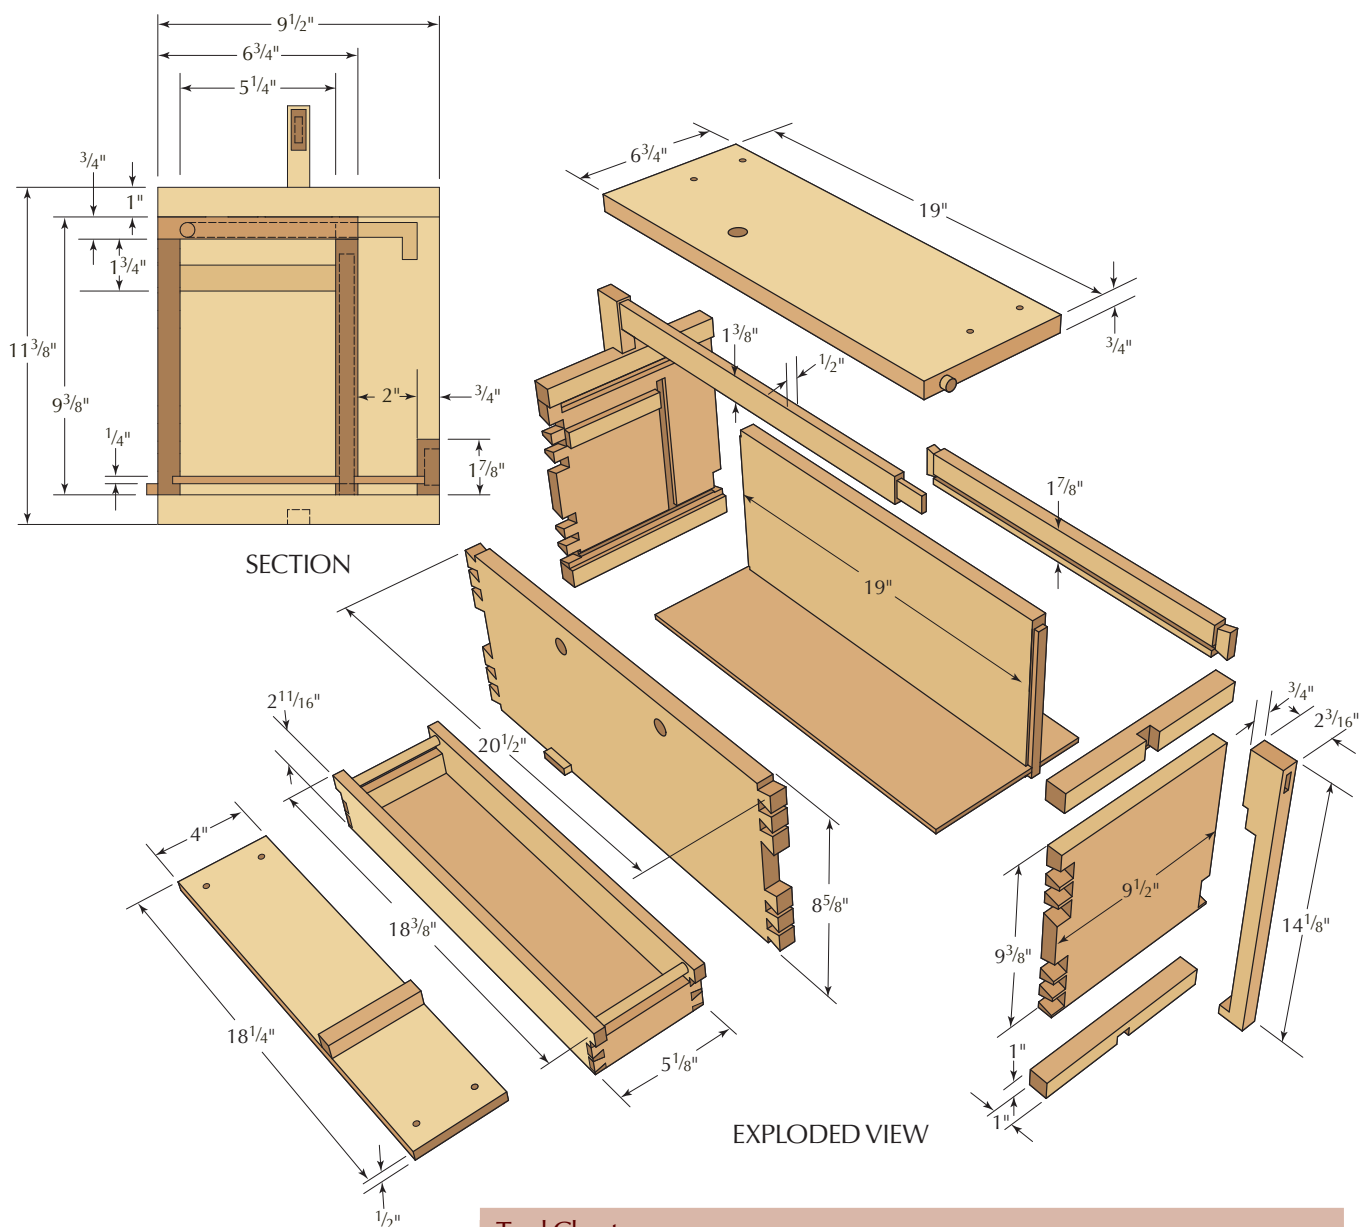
$9\frac{1}{2}$"
$6\frac{3}{4}$"
$5\frac{1}{4}$"
$\frac{3}{4}$"
1"
$1\frac{3}{4}$"
$11\frac{3}{8}$"
$9\frac{3}{8}$"
2"
$\frac{3}{4}$"
$\frac{1}{4}$"
$1\frac{7}{8}$"
SECTION

$6\frac{3}{4}$"
19"
$\frac{3}{4}$"
$1\frac{3}{8}$"
$\frac{1}{2}$"
$1\frac{7}{8}$"
19"
$20\frac{1}{2}$"
$2\frac{11}{16}$"
4"
$18\frac{3}{8}$"
$18\frac{1}{4}$"
$5\frac{1}{8}$"
$8\frac{5}{8}$"
$\frac{3}{4}$"
$2\frac{3}{16}$"
$9\frac{1}{2}$"
$9\frac{3}{8}$"
$14\frac{1}{8}$"
1"
1"
$\frac{1}{2}$"
EXPLODED VIEW

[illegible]